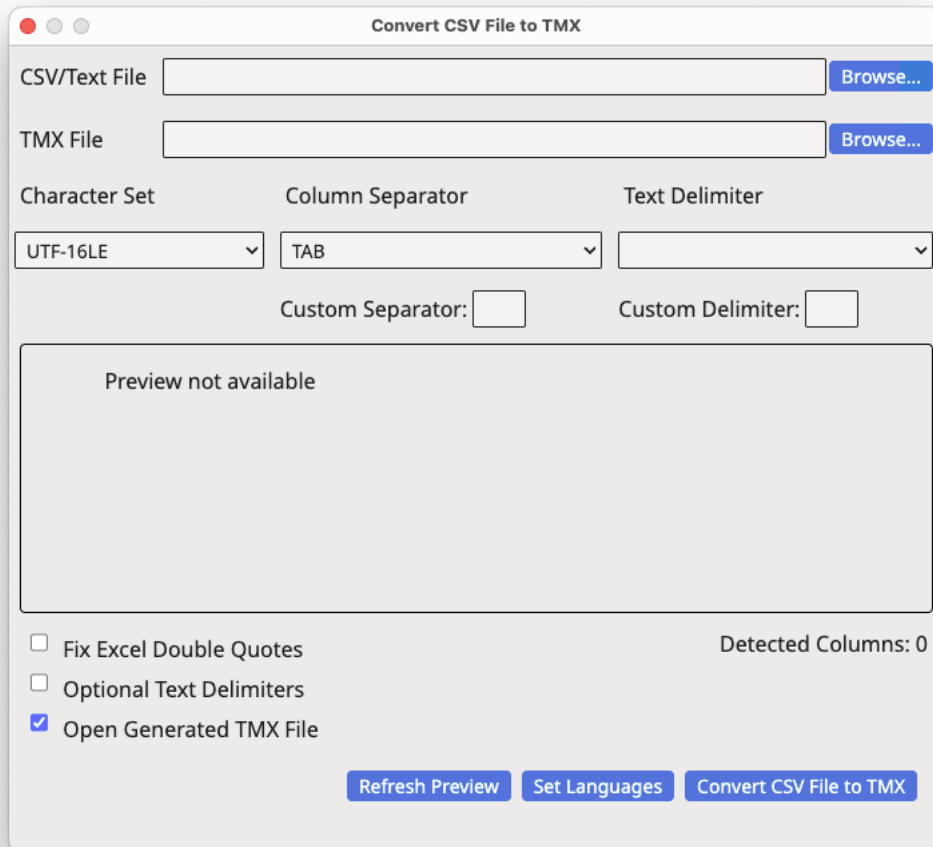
Convert CSV File to TMX

CSV/Text File
Browse...

TMX File
Browse...

Character Set
Column Separator
Text Delimiter

UTF-16LE
TAB

Custom Separator:
Custom Delimiter:

Preview not available

Fix Excel Double Quotes
Detected Columns: 0
Optional Text Delimiters
Open Generated TMX File

Refresh Preview
Set Languages
Convert CSV File to TMX